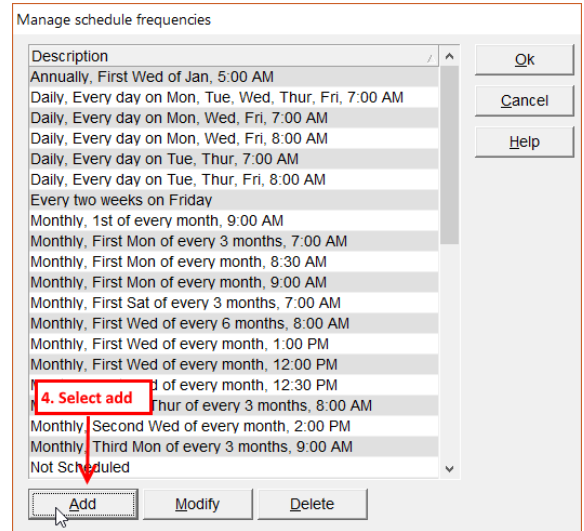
Manage schedule frequencies

| Description |
|---|
| Annually, First Wed of Jan, 5:00 AM |
| Daily, Every day on Mon, Tue, Wed, Thur, Fri, 7:00 AM |
| Daily, Every day on Mon, Wed, Fri, 7:00 AM |
| Daily, Every day on Mon, Wed, Fri, 8:00 AM |
| Daily, Every day on Tue, Thur, 7:00 AM |
| Daily, Every day on Tue, Thur, Fri, 8:00 AM |
| Every two weeks on Friday |
| Monthly, 1st of every month, 9:00 AM |
| Monthly, First Mon of every 3 months, 7:00 AM |
| Monthly, First Mon of every month, 8:30 AM |
| Monthly, First Mon of every month, 9:00 AM |
| Monthly, First Sat of every 3 months, 7:00 AM |
| Monthly, First Wed of every 6 months, 8:00 AM |
| Monthly, First Wed of every month, 1:00 PM |
| Monthly, First Wed of every month, 12:00 PM |
| M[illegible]d of every month, 12:30 PM |
| M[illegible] Thur of every 3 months, 8:00 AM |
| Monthly, Second Wed of every month, 2:00 PM |
| Monthly, Third Mon of every 3 months, 9:00 AM |
| Not Scheduled |

4. Select add

Ok
Cancel
Help

Add
Modify
Delete